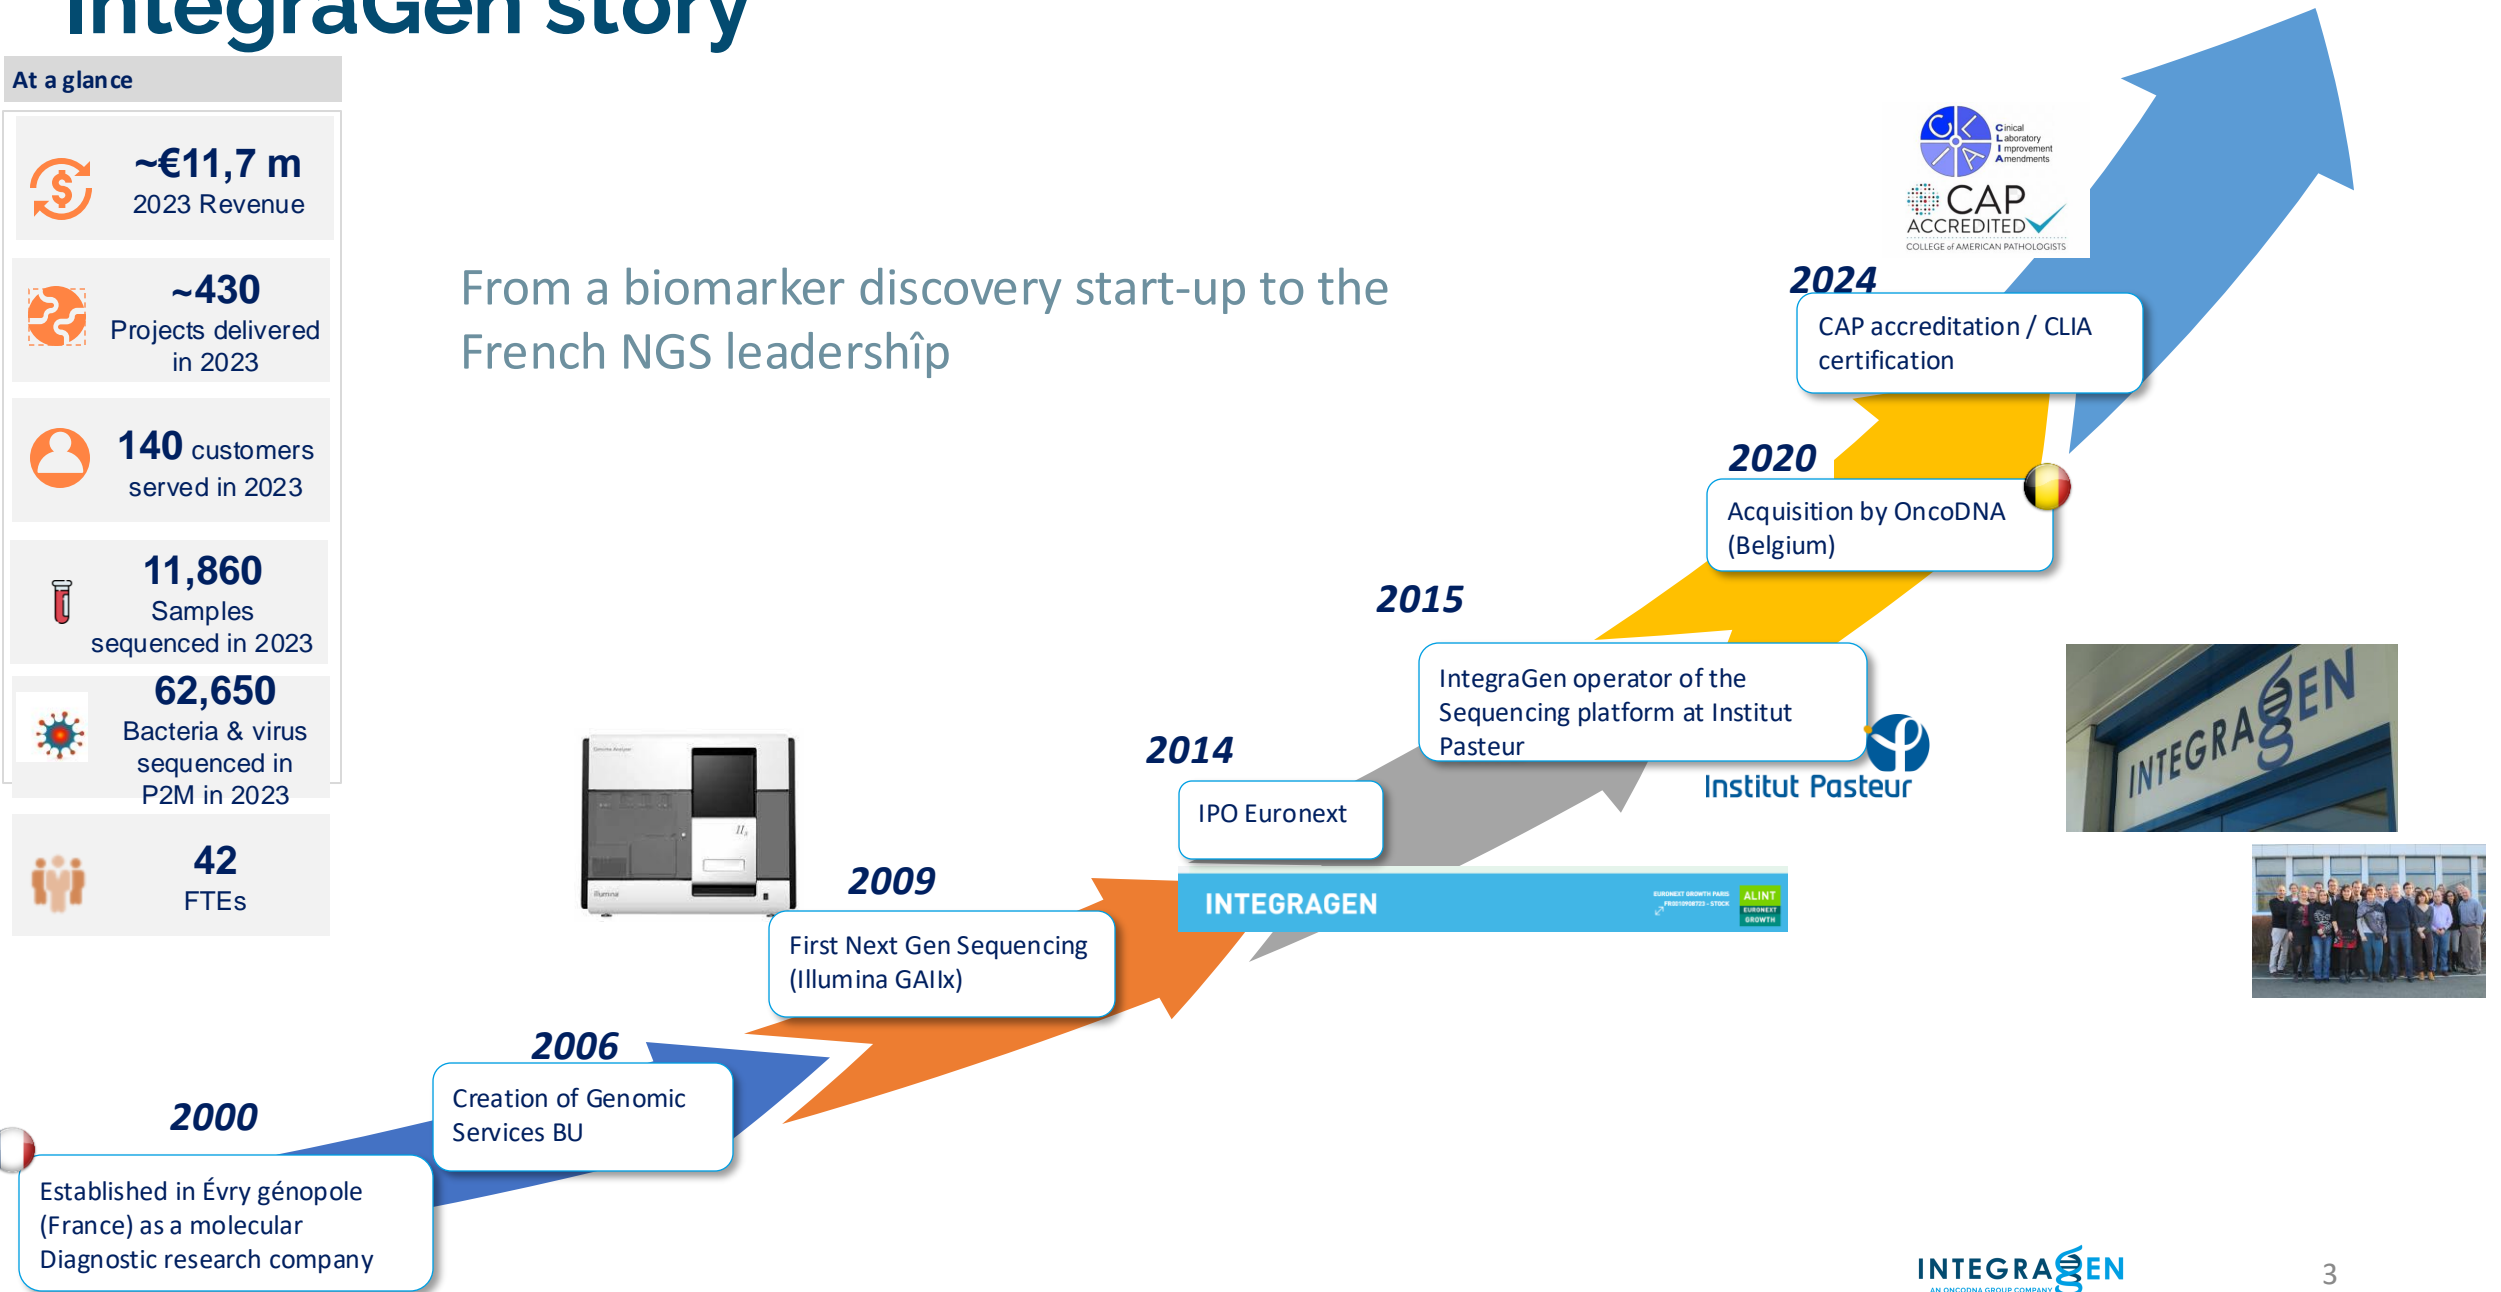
IntegraGen story

At a glance

~€11,7 m
2023 Revenue

~430
Projects delivered in 2023

140 customers served in 2023

11,860
Samples sequenced in 2023

62,650
Bacteria & virus sequenced in P2M in 2023

42
FTEs

From a biomarker discovery start-up to the French NGS leadershîp

Clinical Laboratory Improvement Amendments
CAP ACCREDITED
COLLEGE of AMERICAN PATHOLOGISTS

2024
CAP accreditation / CLIA certification

2020
Acquisition by OncoDNA (Belgium)

2015
IntegraGen operator of the Sequencing platform at Institut Pasteur

Institut Pasteur

INTEGRAGEN

2014
IPO Euronext

INTEGRAGEN

ALINT

2009
First Next Gen Sequencing (Illumina GAIIx)

2006
Creation of Genomic Services BU

2000
Established in Évry génopole (France) as a molecular Diagnostic research company

INTEGRAGEN
AN ONCODNA GROUP COMPANY

3